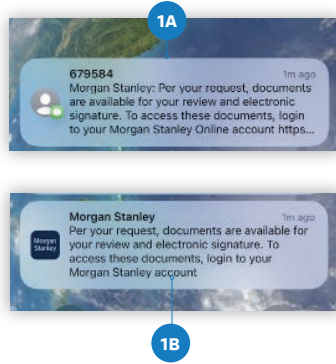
1A

679584
1m ago
Morgan Stanley: Per your request, documents are available for your review and electronic signature. To access these documents, login to your Morgan Stanley Online account https...

Morgan Stanley
Morgan Stanley
1m ago
Per your request, documents are available for your review and electronic signature. To access these documents, login to your Morgan Stanley account

1B